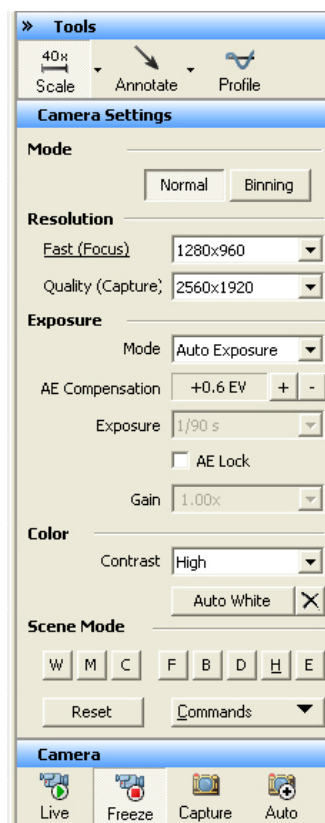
» Tools

40x
Scale

Annotate

Profile

Camera Settings

Mode

Normal Binning

Resolution

Fast (Focus) 1280x960

Quality (Capture) 2560x1920

Exposure

Mode Auto Exposure

AE Compensation +0.6 EV + -

Exposure 1/90 s

AE Lock

Gain 1.00x

Color

Contrast High

Auto White

Scene Mode

W M C F B D H E

Reset Commands

Camera

Live Freeze Capture Auto